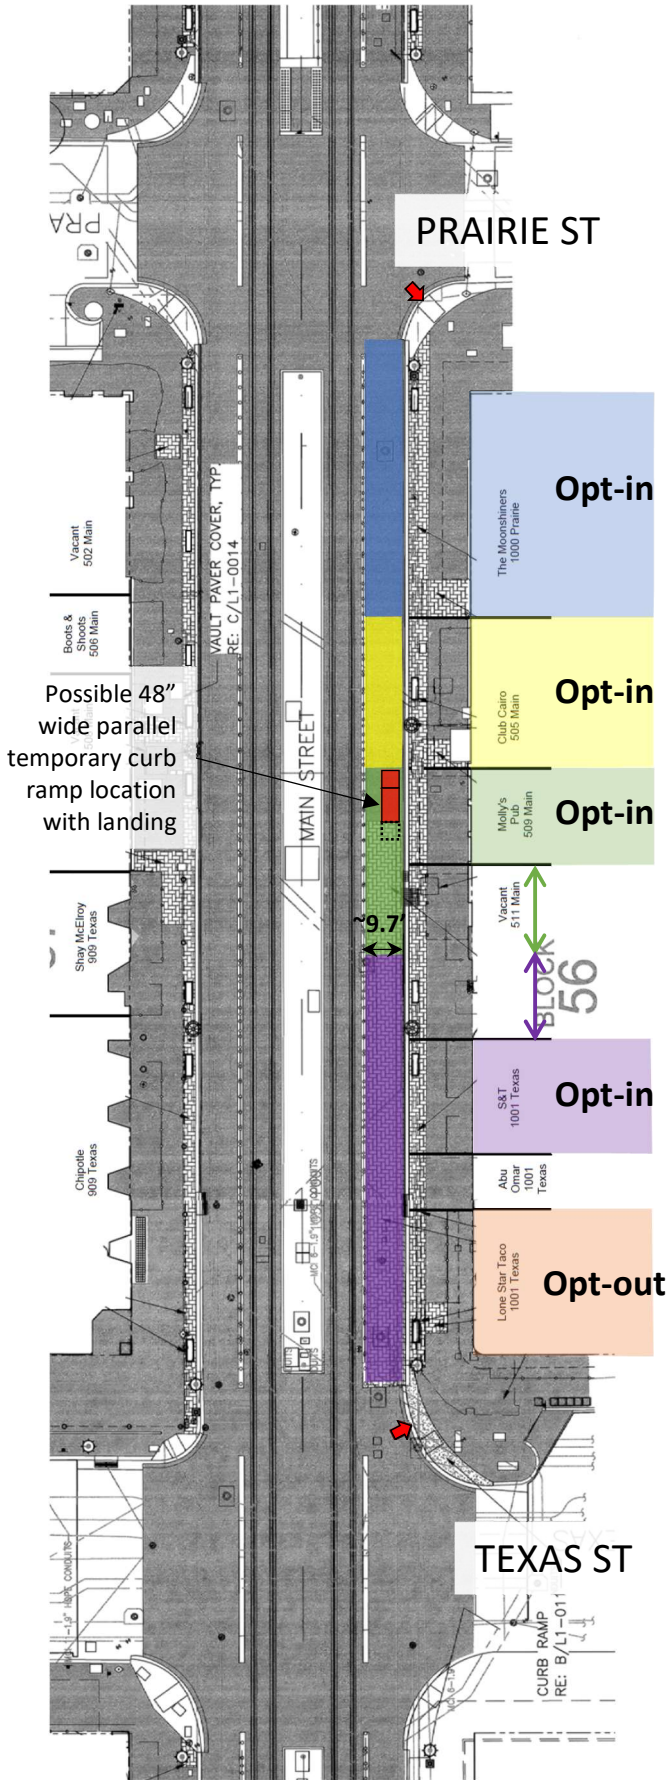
PRA

PRAIRIE ST

Vacant
502 Main

Boots & Shoots
506 Main

VAULT PAVER COVER, TYP.
RE: C/L1-0014

Possible 48" wide parallel temporary curb ramp location with landing

MAIN STREET

The Moonshiners
1000 Prairie

Opt-in

Club Cairo
505 Main

Opt-in

Molly's Pub
509 Main

Opt-in

~9.7'

Shay McElroy
909 Texas

Vacant
511 Main

BLOCK 56

S&T
1001 Texas

Opt-in

Abu Omar
1001 Texas

Chipotle
909 Texas

Lone Star Taco
1001 Texas

Opt-out

TEXAS ST

CURB RAMP
RE: B/L1-011